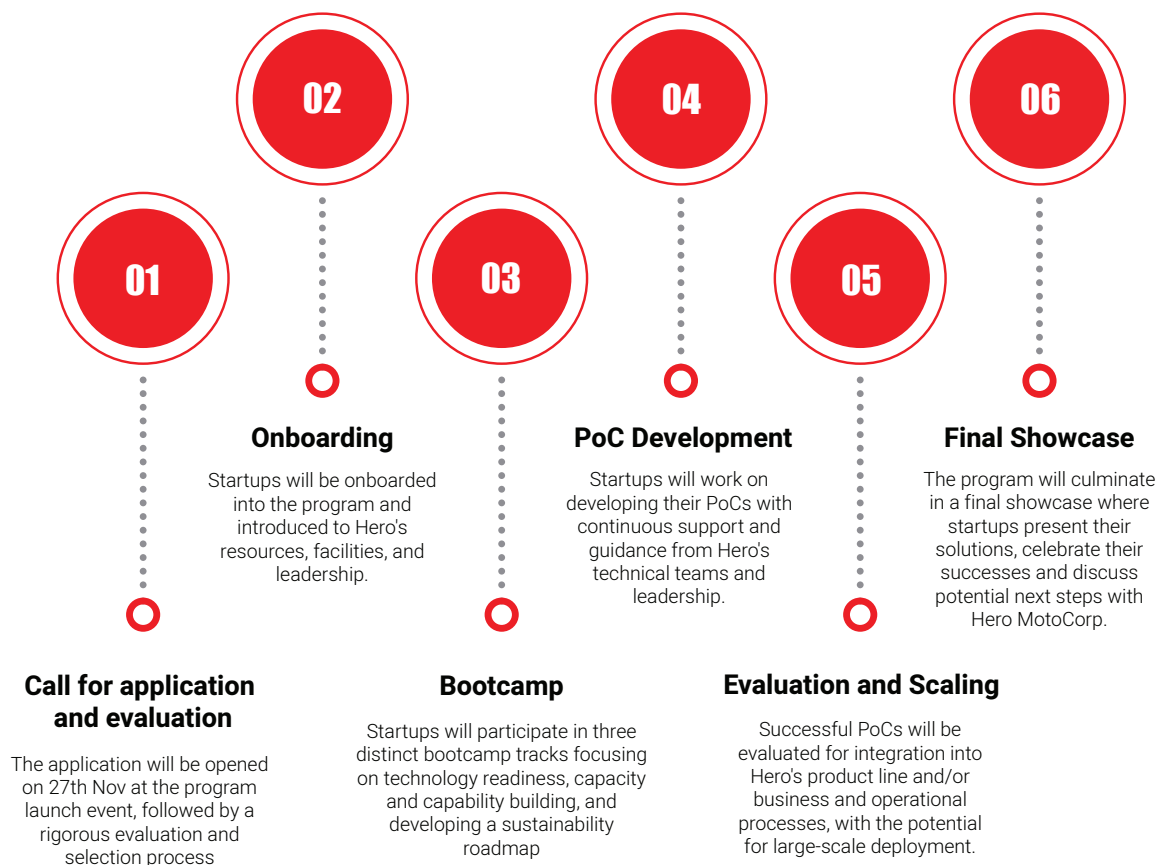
02

04

06

01

03

05

Onboarding

Startups will be onboarded into the program and introduced to Hero's resources, facilities, and leadership.

PoC Development

Startups will work on developing their PoCs with continuous support and guidance from Hero's technical teams and leadership.

Final Showcase

The program will culminate in a final showcase where startups present their solutions, celebrate their successes and discuss potential next steps with Hero MotoCorp.

Call for application and evaluation

The application will be opened on 27th Nov at the program launch event, followed by a rigorous evaluation and selection process

Bootcamp

Startups will participate in three distinct bootcamp tracks focusing on technology readiness, capacity and capability building, and developing a sustainability roadmap

Evaluation and Scaling

Successful PoCs will be evaluated for integration into Hero's product line and/or business and operational processes, with the potential for large-scale deployment.